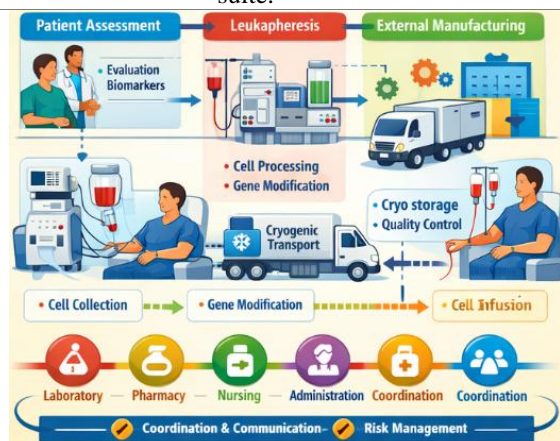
suite.

Patient Assessment

Leukapheresis

External Manufacturing

• Evaluation Biomarkers

• Cell Processing
• Gene Modification

• Cryo storage
• Quality Control

Cryogenic Transport

• Cell Collection

• Gene Modification

• Cell Infusion

Laboratory — Pharmacy — Nursing — Administration Coordination Coordination

Coordination & Communication- Risk Management